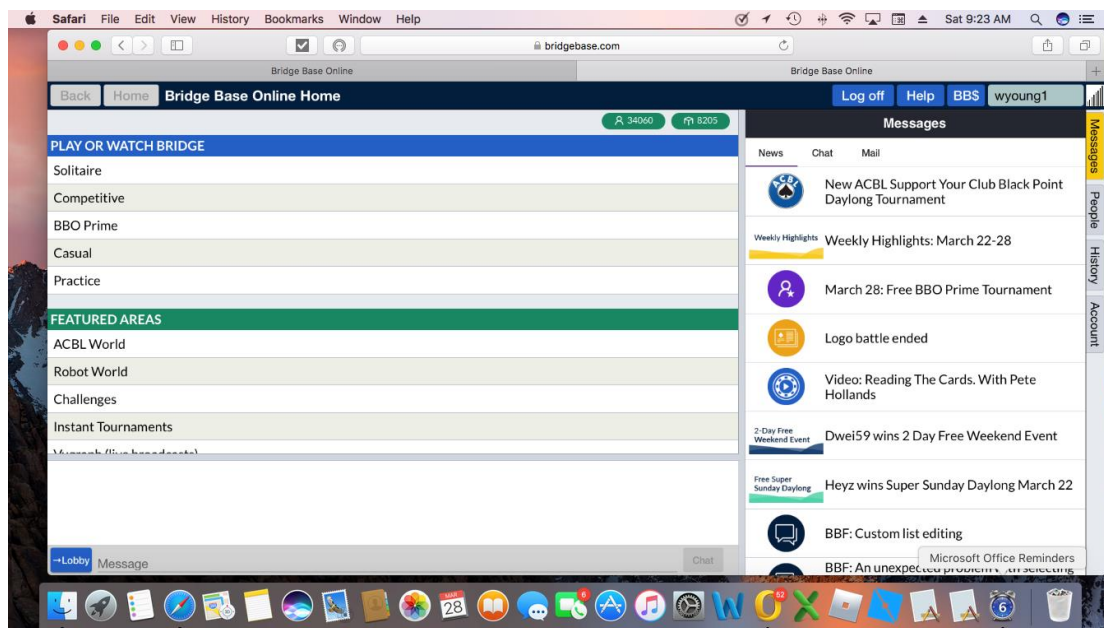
Safari File Edit View History Bookmarks Window Help

Sat 9:23 AM

bridgebase.com

Bridge Base Online

Bridge Base Online

Back Home Bridge Base Online Home

Log off Help BB$ wyoung1

34060 8205

PLAY OR WATCH BRIDGE

Solitaire

Competitive

BBO Prime

Casual

Practice

FEATURED AREAS

ACBL World

Robot World

Challenges

Instant Tournaments

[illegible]

→Lobby Message

Chat

Messages

News Chat Mail

New ACBL Support Your Club Black Point Daylong Tournament

Weekly Highlights Weekly Highlights: March 22-28

March 28: Free BBO Prime Tournament

Logo battle ended

Video: Reading The Cards. With Pete Hollands

2-Day Free Weekend Event Dwei59 wins 2 Day Free Weekend Event

Free Super Sunday Daylong Heyz wins Super Sunday Daylong March 22

BBF: Custom list editing

BBF: An unexpected problem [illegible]

Microsoft Office Reminders

Messages

People

History

Account

MAR 28

6

52

6